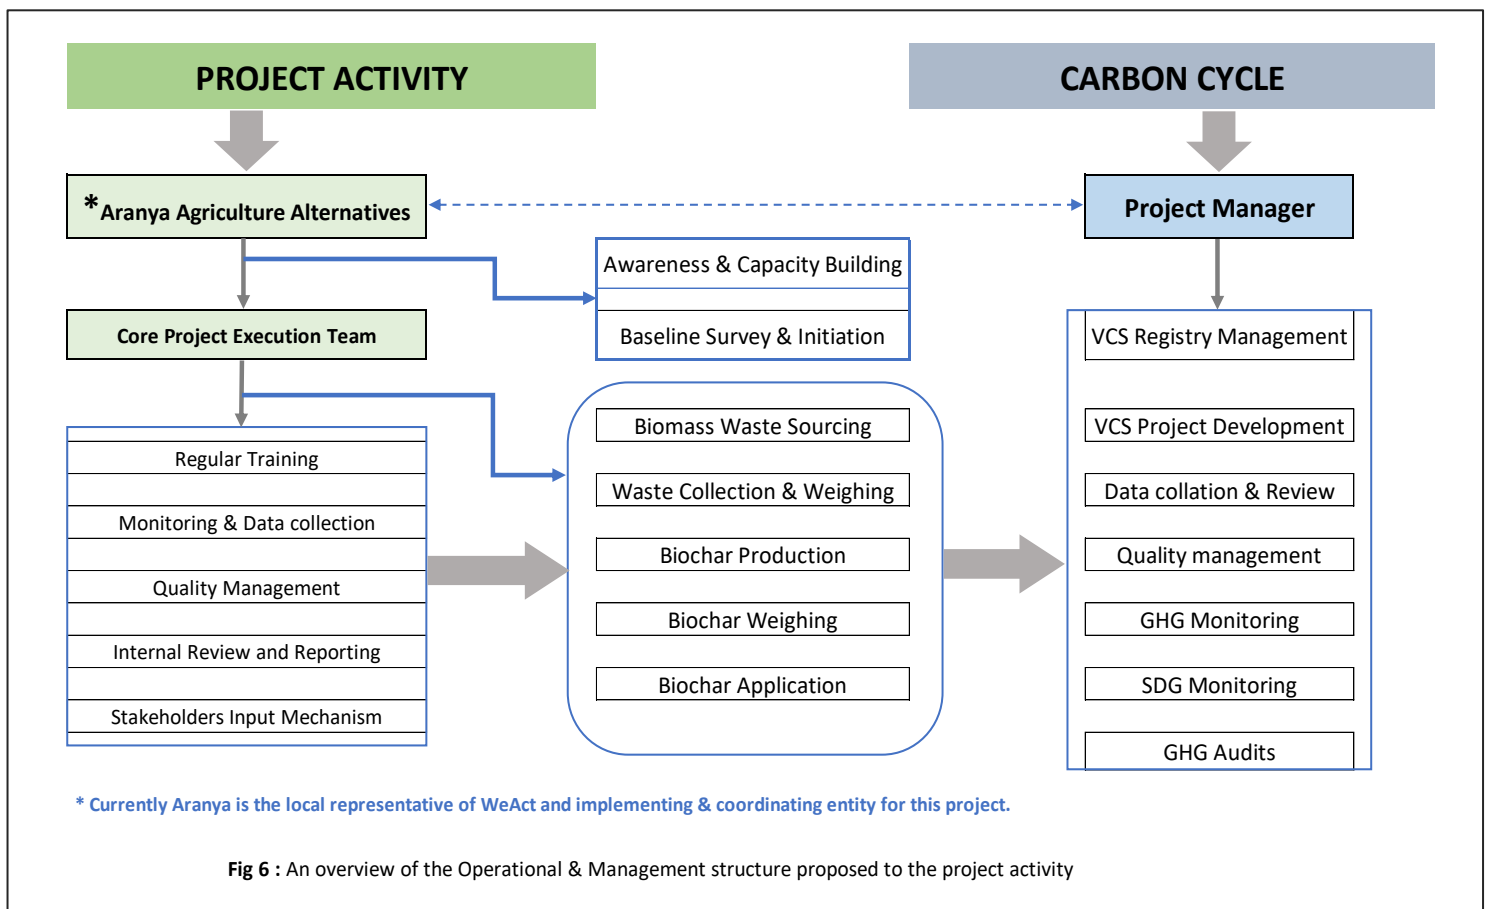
PROJECT ACTIVITY

CARBON CYCLE

*Aranya Agriculture Alternatives

Project Manager

Awareness & Capacity Building

Baseline Survey & Initiation

Core Project Execution Team

VCS Registry Management

Regular Training

Monitoring & Data collection

Quality Management

Internal Review and Reporting

Stakeholders Input Mechanism

Biomass Waste Sourcing

Waste Collection & Weighing

Biochar Production

Biochar Weighing

Biochar Application

VCS Project Development

Data collation & Review

Quality management

GHG Monitoring

SDG Monitoring

GHG Audits

* Currently Aranya is the local representative of WeAct and implementing & coordinating entity for this project.

Fig 6 : An overview of the Operational & Management structure proposed to the project activity